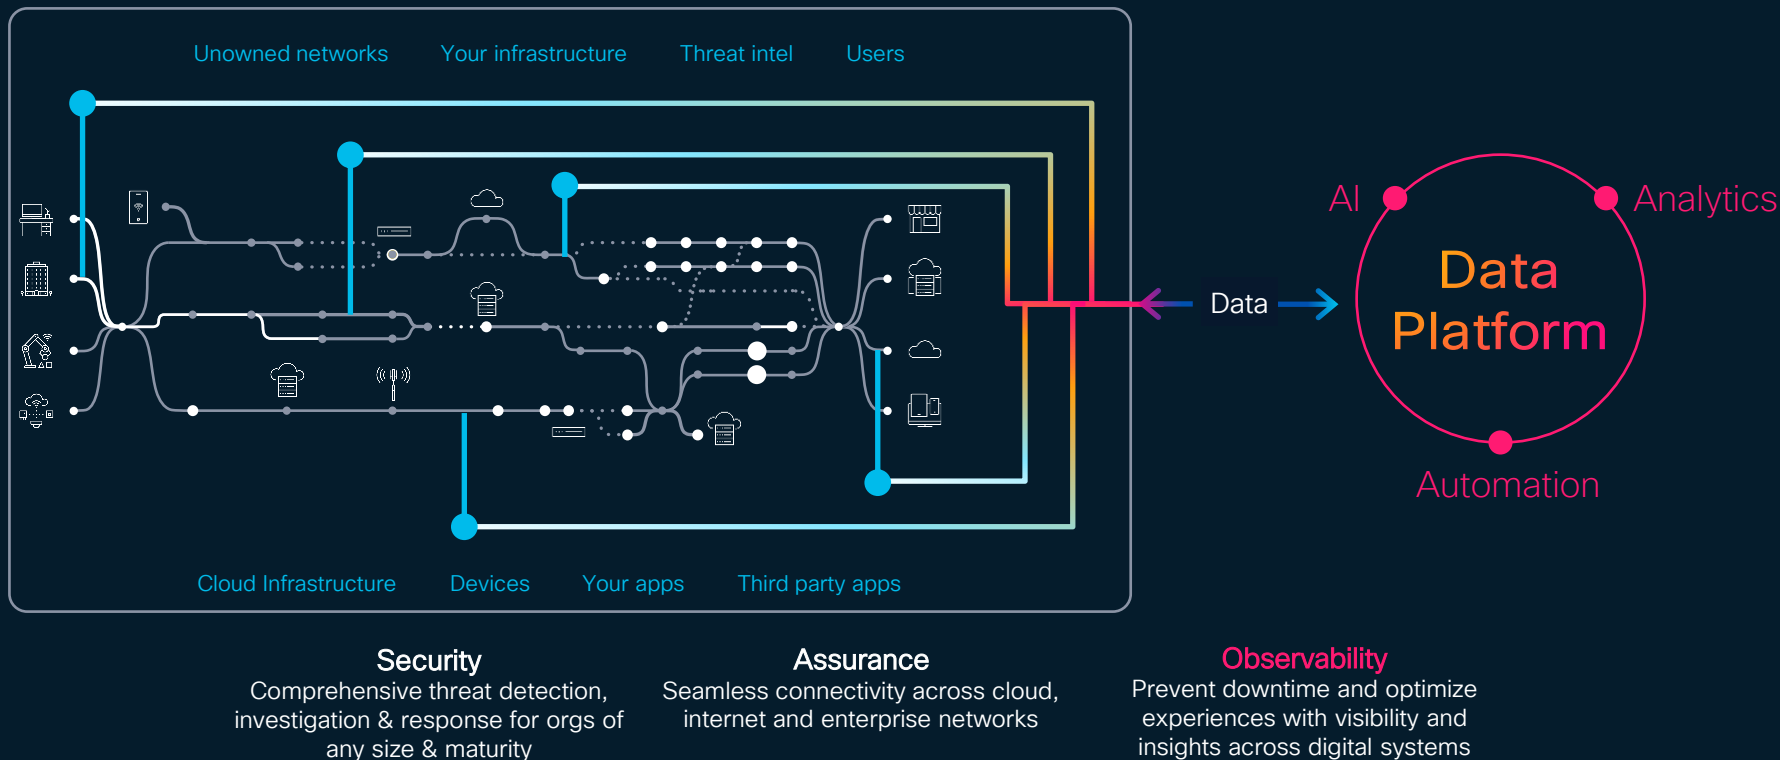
Unowned networks Your infrastructure Threat intel Users

Cloud Infrastructure Devices Your apps Third party apps

Data

AI Analytics

Data Platform

Automation

Security
Comprehensive threat detection, investigation & response for orgs of any size & maturity

Assurance
Seamless connectivity across cloud, internet and enterprise networks

Observability
Prevent downtime and optimize experiences with visibility and insights across digital systems